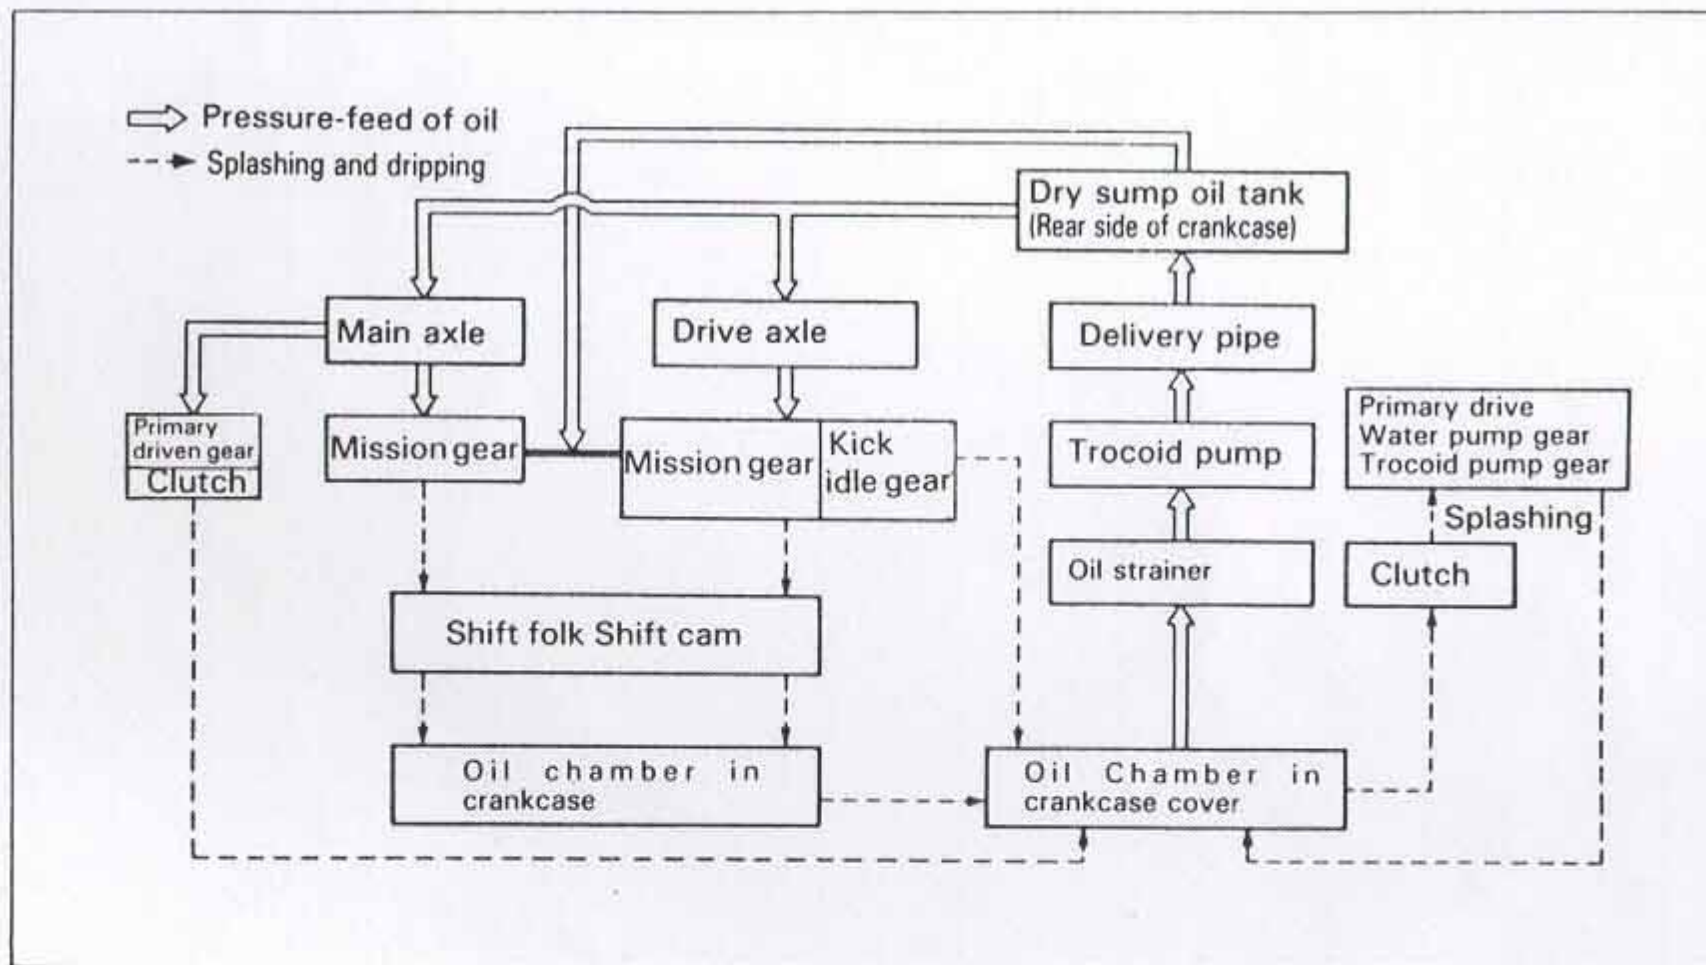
Pressure-feed of oil
Splashing and dripping

Dry sump oil tank
(Rear side of crankcase)

Main axle

Drive axle

Delivery pipe

Primary driven gear
Clutch

Mission gear

Mission gear

Kick idle gear

Trocoid pump

Primary drive
Water pump gear
Trocoid pump gear

Splashing

Oil strainer

Clutch

Shift folk Shift cam

Oil chamber in crankcase

Oil Chamber in crankcase cover